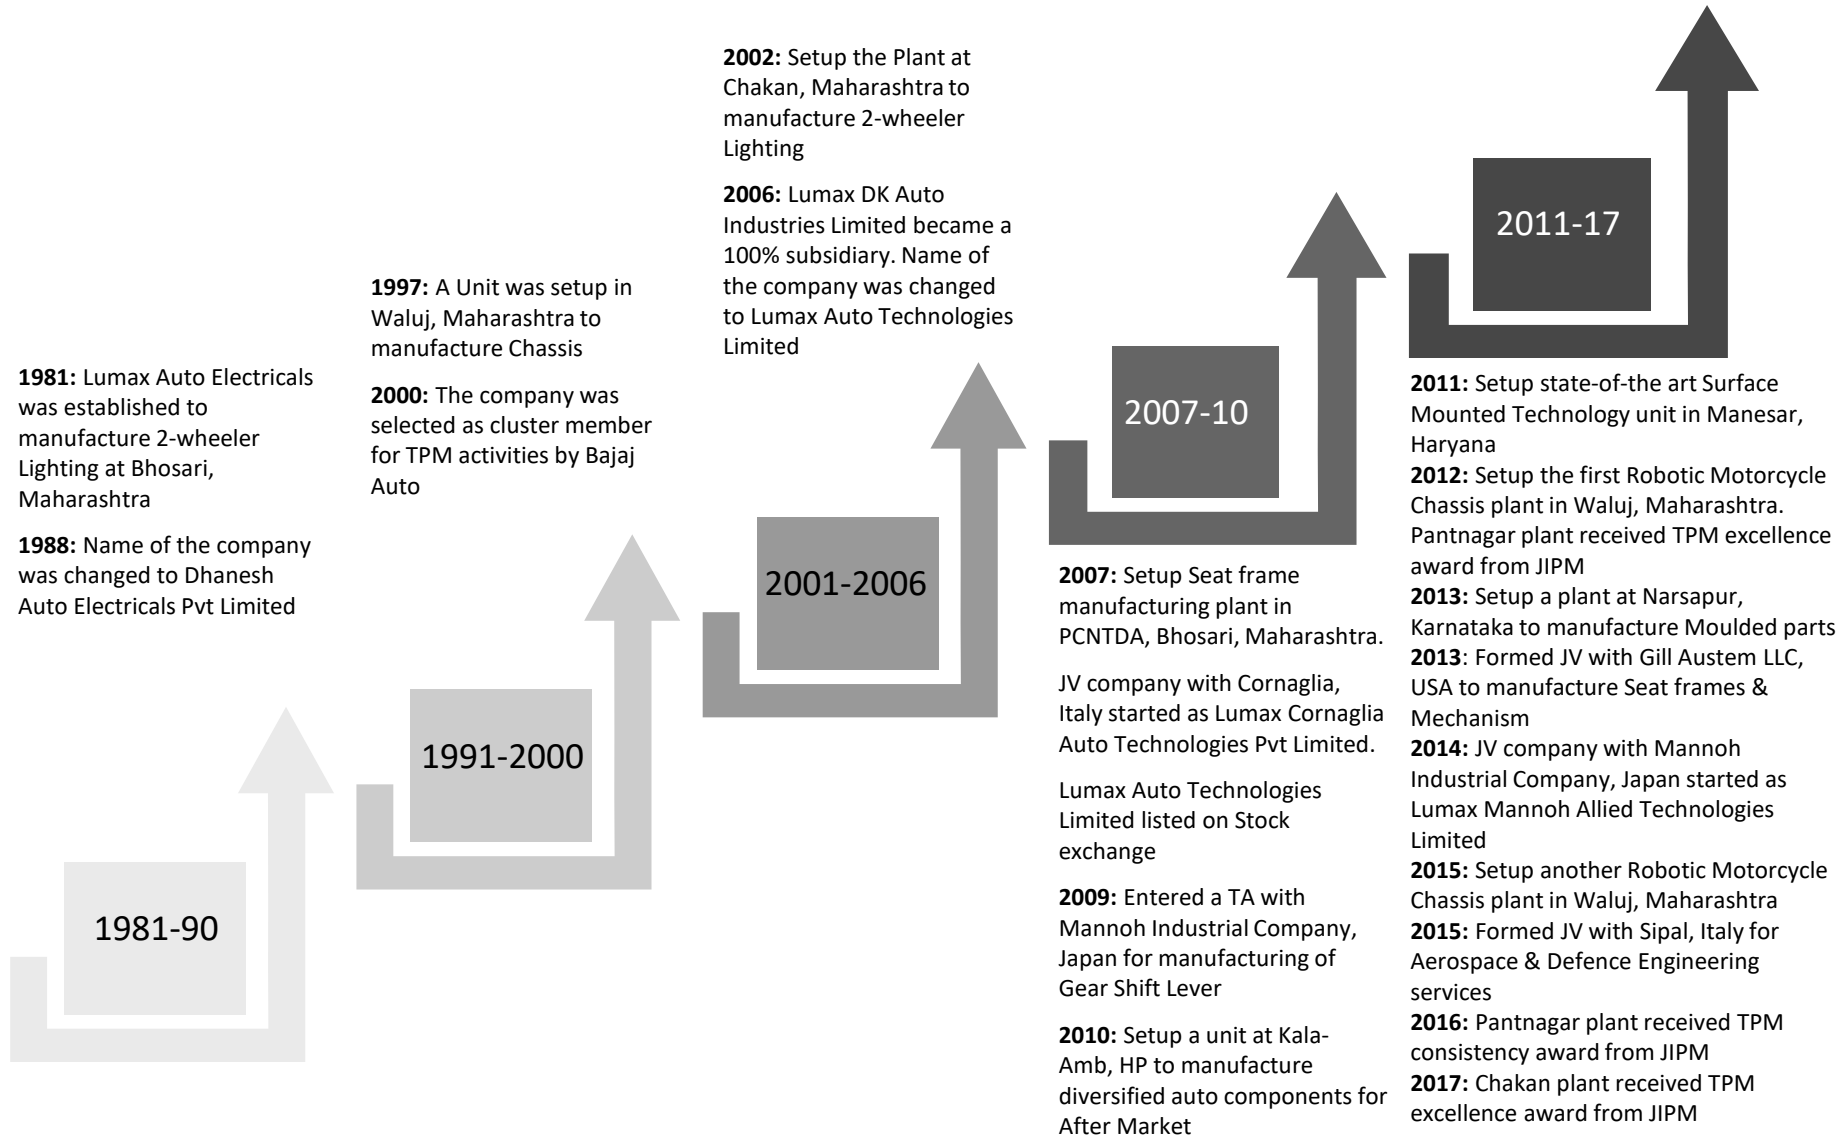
**1981:** Lumax Auto Electricals was established to manufacture 2-wheeler Lighting at Bhosari, Maharashtra

**1988:** Name of the company was changed to Dhanesh Auto Electricals Pvt Limited

1981-90

**1997:** A Unit was setup in Waluj, Maharashtra to manufacture Chassis

**2000:** The company was selected as cluster member for TPM activities by Bajaj Auto

1991-2000

**2002:** Setup the Plant at Chakan, Maharashtra to manufacture 2-wheeler Lighting

**2006:** Lumax DK Auto Industries Limited became a 100% subsidiary. Name of the company was changed to Lumax Auto Technologies Limited

2001-2006

2007-10

**2007:** Setup Seat frame manufacturing plant in PCNTDA, Bhosari, Maharashtra.

JV company with Cornaglia, Italy started as Lumax Cornaglia Auto Technologies Pvt Limited.

Lumax Auto Technologies Limited listed on Stock exchange

**2009:** Entered a TA with Mannoh Industrial Company, Japan for manufacturing of Gear Shift Lever

**2010:** Setup a unit at Kala-Amb, HP to manufacture diversified auto components for After Market

2011-17

**2011:** Setup state-of-the art Surface Mounted Technology unit in Manesar, Haryana
**2012:** Setup the first Robotic Motorcycle Chassis plant in Waluj, Maharashtra. Pantnagar plant received TPM excellence award from JIPM
**2013:** Setup a plant at Narsapur, Karnataka to manufacture Moulded parts
**2013**: Formed JV with Gill Austem LLC, USA to manufacture Seat frames & Mechanism
**2014:** JV company with Mannoh Industrial Company, Japan started as Lumax Mannoh Allied Technologies Limited
**2015:** Setup another Robotic Motorcycle Chassis plant in Waluj, Maharashtra
**2015:** Formed JV with Sipal, Italy for Aerospace & Defence Engineering services
**2016:** Pantnagar plant received TPM consistency award from JIPM
**2017:** Chakan plant received TPM excellence award from JIPM